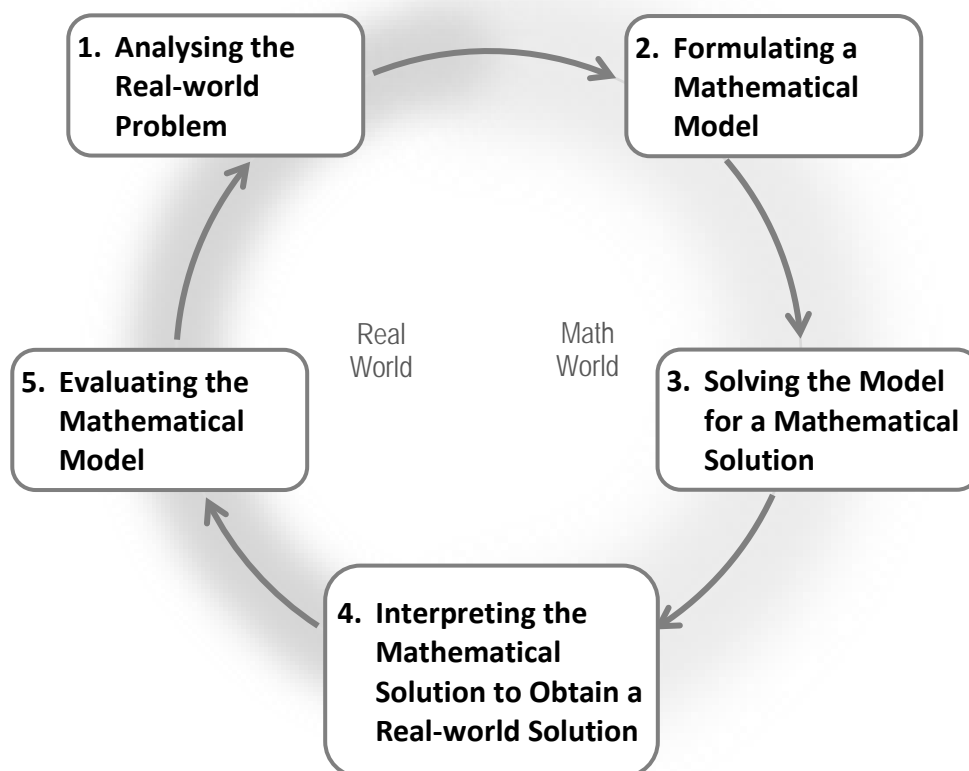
1. Analysing the Real-world Problem

2. Formulating a Mathematical Model

Real World

Math World

5. Evaluating the Mathematical Model

3. Solving the Model for a Mathematical Solution

4. Interpreting the Mathematical Solution to Obtain a Real-world Solution